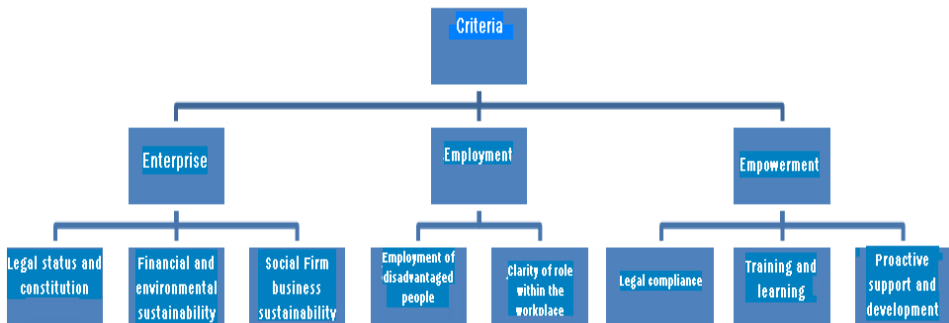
Criteria

Enterprise

Employment

Empowerment

Legal status and constitution

Financial and environmental sustainability

Social Firm business sustainability

Employment of disadvantaged people

Clarity of role within the workplace

Legal compliance

Training and learning

Proactive support and development